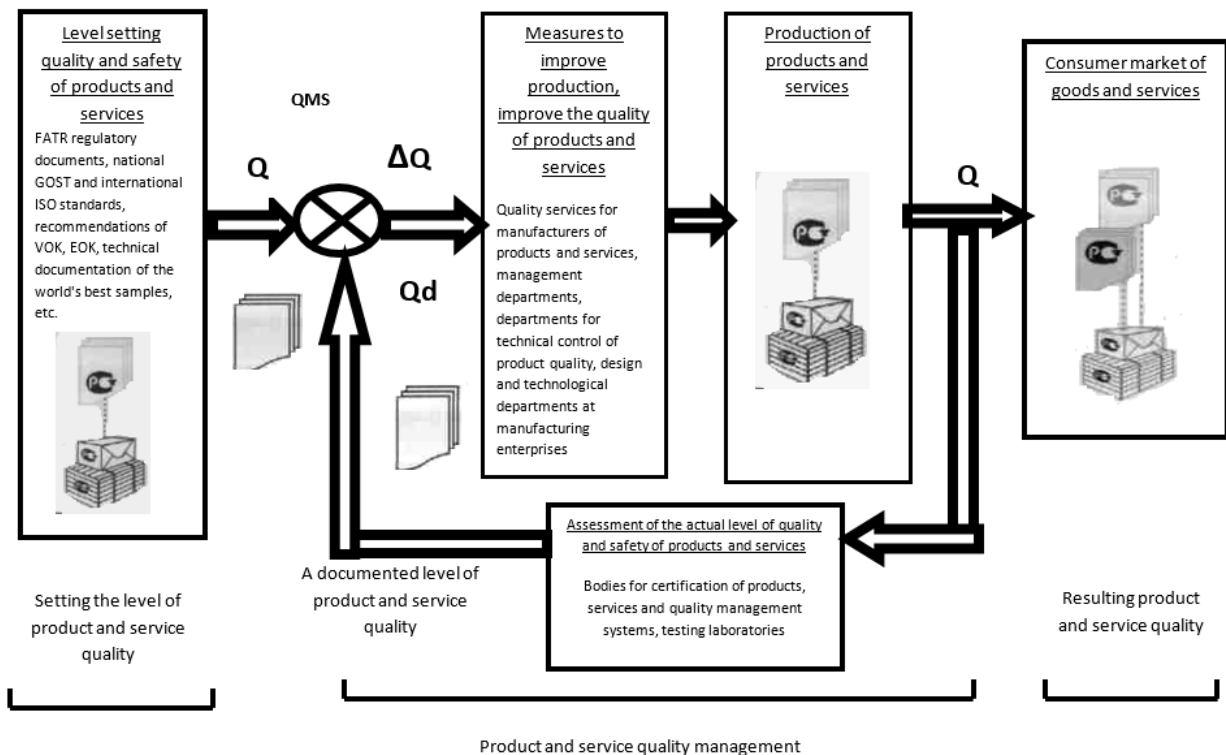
Level setting quality and safety of products and services

FATR regulatory documents, national GOST and international ISO standards, recommendations of VOK, EOK, technical documentation of the world's best samples, etc.

QMS

Q

ΔQ

Qd

Measures to improve production, improve the quality of products and services

Quality services for manufacturers of products and services, management departments, departments for technical control of product quality, design and technological departments at manufacturing enterprises

Production of products and services

Q

Consumer market of goods and services

Assessment of the actual level of quality and safety of products and services

Bodies for certification of products, services and quality management systems, testing laboratories

A documented level of product and service quality

Setting the level of product and service quality

Resulting product and service quality

Product and service quality management